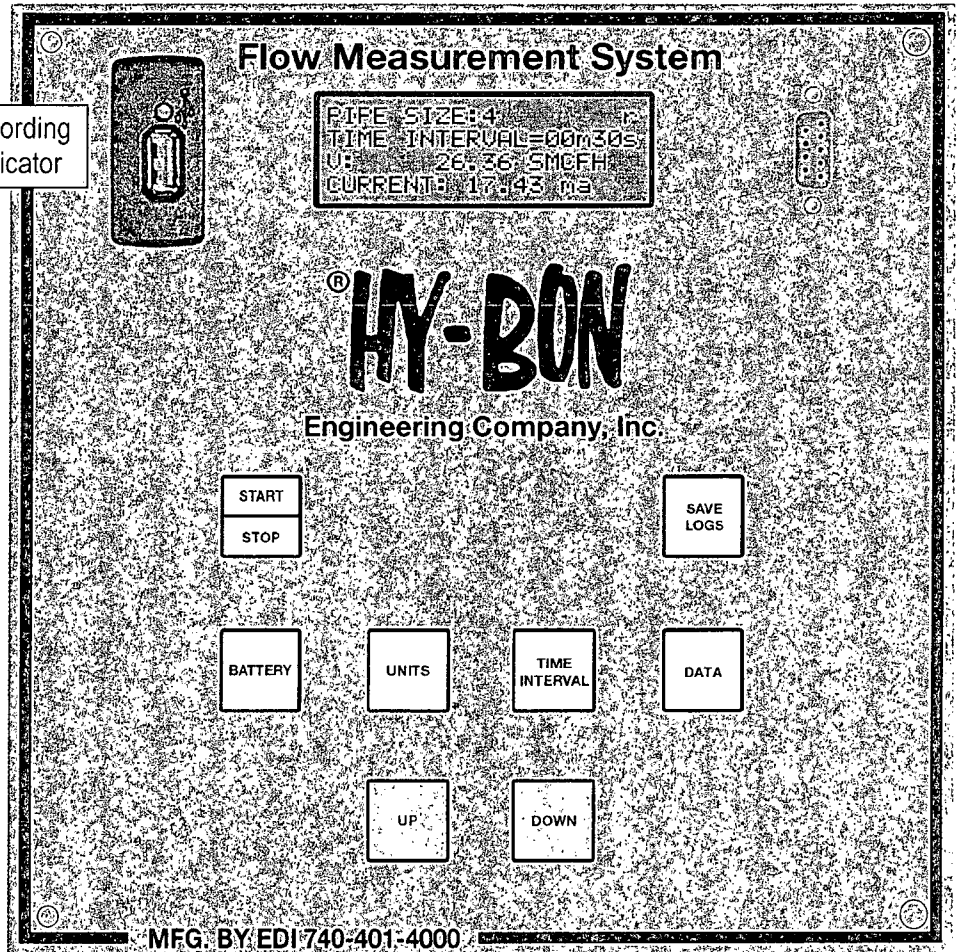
ording
icator

Flow Measurement System

PIPE SIZE:4 r
TIME INTERVAL=00m30s
V: 26.36 SMCFH
CURRENT: 17.43 ma

®HY-BON

Engineering Company, Inc.

START
STOP

SAVE LOGS

BATTERY

UNITS

TIME INTERVAL

DATA

UP

DOWN

MFG. BY EDI 740-401-4000